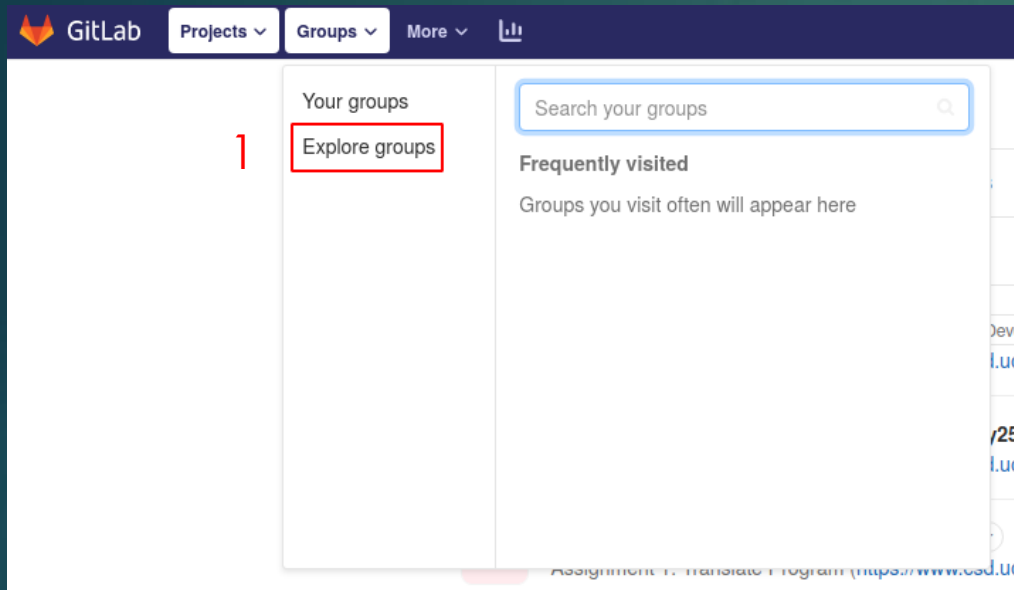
GitLab Projects Groups More

Your groups
1 Explore groups

Search your groups

Frequently visited

Groups you visit often will appear here

Dev
d.u
y25
d.u

Assignment 1: Translate Program (https://www.csd.u